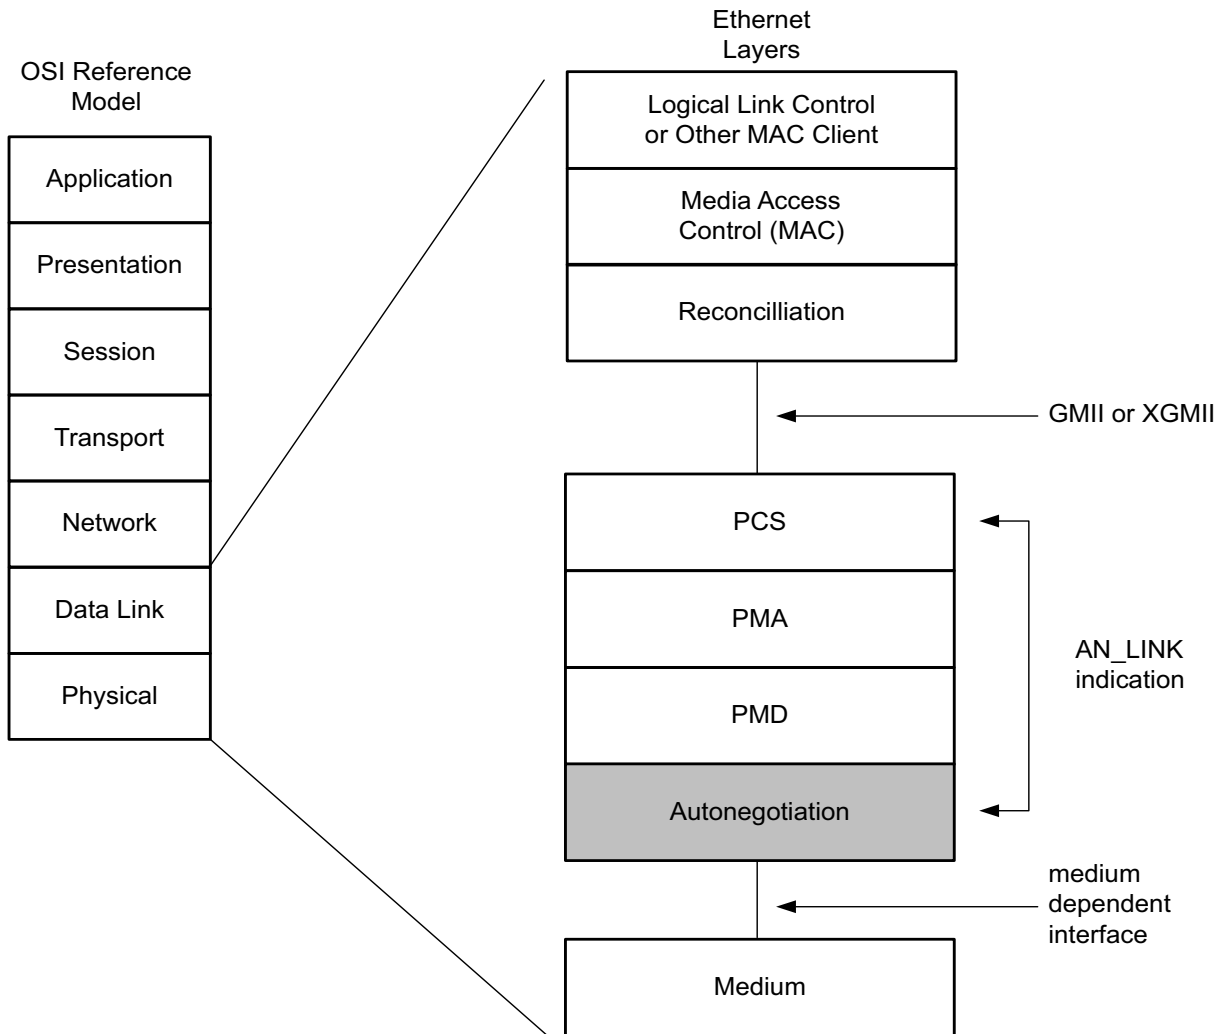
OSI Reference Model

Application

Presentation

Session

Transport

Network

Data Link

Physical

Ethernet Layers

Logical Link Control or Other MAC Client

Media Access Control (MAC)

Reconcilliation

GMII or XGMII

PCS

PMA

PMD

Autonegotiation

AN_LINK indication

medium dependent interface

Medium